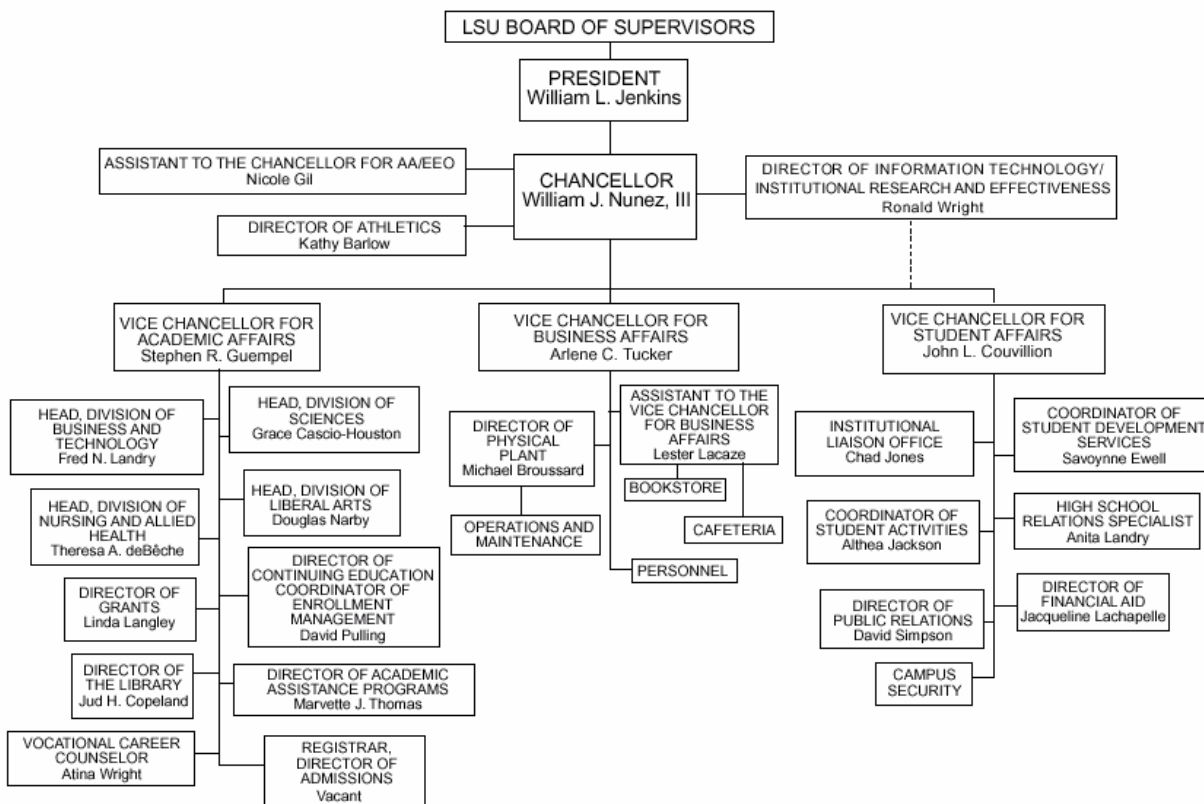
LSU BOARD OF SUPERVISORS

PRESIDENT
William L. Jenkins

ASSISTANT TO THE CHANCELLOR FOR AA/EEO
Nicole Gil

CHANCELLOR
William J. Nunez, III

DIRECTOR OF INFORMATION TECHNOLOGY/ INSTITUTIONAL RESEARCH AND EFFECTIVENESS
Ronald Wright

DIRECTOR OF ATHLETICS
Kathy Barlow

VICE CHANCELLOR FOR ACADEMIC AFFAIRS
Stephen R. Guempel

VICE CHANCELLOR FOR BUSINESS AFFAIRS
Arlene C. Tucker

VICE CHANCELLOR FOR STUDENT AFFAIRS
John L. Couvillion

HEAD, DIVISION OF BUSINESS AND TECHNOLOGY
Fred N. Landry

HEAD, DIVISION OF SCIENCES
Grace Cascio-Houston

HEAD, DIVISION OF NURSING AND ALLIED HEALTH
Theresa A. deBêche

HEAD, DIVISION OF LIBERAL ARTS
Douglas Narby

DIRECTOR OF GRANTS
Linda Langley

DIRECTOR OF CONTINUING EDUCATION COORDINATOR OF ENROLLMENT MANAGEMENT
David Pulling

DIRECTOR OF THE LIBRARY
Jud H. Copeland

DIRECTOR OF ACADEMIC ASSISTANCE PROGRAMS
Marvette J. Thomas

VOCATIONAL CAREER COUNSELOR
Atina Wright

REGISTRAR, DIRECTOR OF ADMISSIONS
Vacant

DIRECTOR OF PHYSICAL PLANT
Michael Broussard

ASSISTANT TO THE VICE CHANCELLOR FOR BUSINESS AFFAIRS
Lester Lacaze

BOOKSTORE

CAFETERIA

OPERATIONS AND MAINTENANCE

PERSONNEL

INSTITUTIONAL LIAISON OFFICE
Chad Jones

COORDINATOR OF STUDENT DEVELOPMENT SERVICES
Savoynne Ewell

COORDINATOR OF STUDENT ACTIVITIES
Althea Jackson

HIGH SCHOOL RELATIONS SPECIALIST
Anita Landry

DIRECTOR OF PUBLIC RELATIONS
David Simpson

DIRECTOR OF FINANCIAL AID
Jacqueline Lachapelle

CAMPUS SECURITY